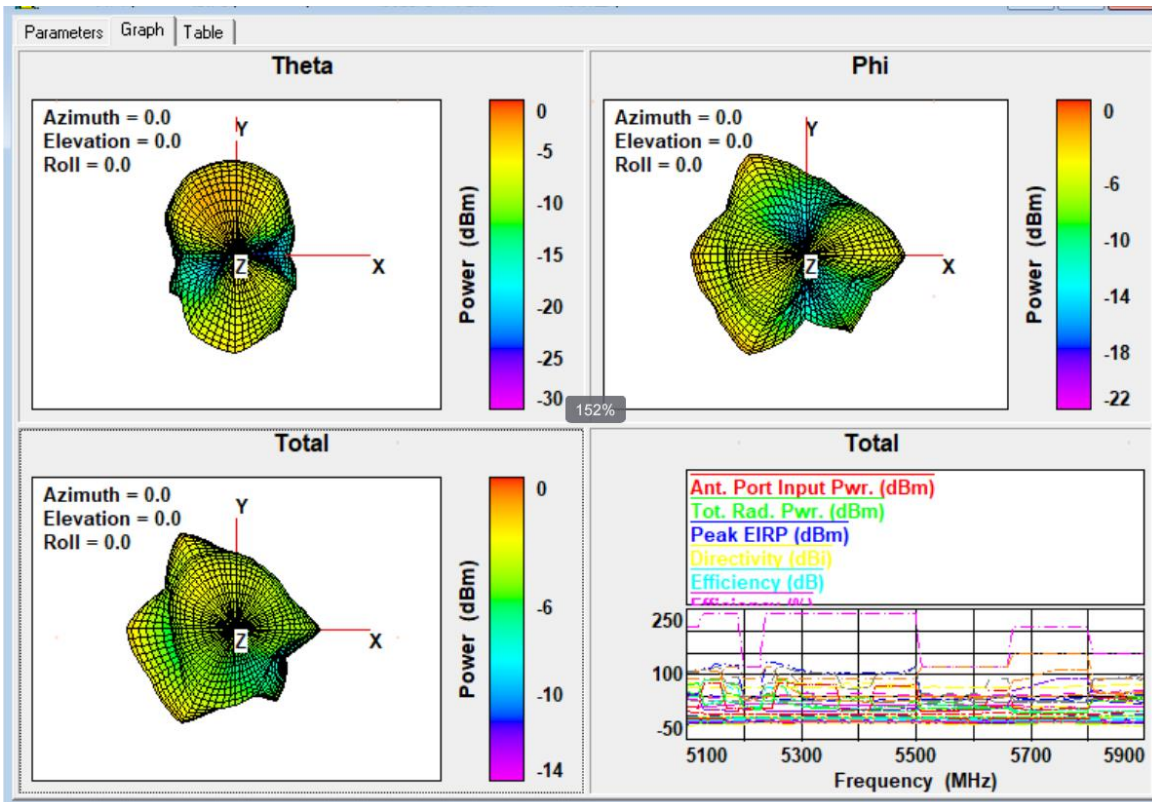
Parameters Graph Table

Theta

Azimuth = 0.0
Elevation = 0.0
Roll = 0.0

Y
Z
X

0
-5
-10
-15
-20
-25
-30

Power (dBm)

Phi

Azimuth = 0.0
Elevation = 0.0
Roll = 0.0

Y
Z
X

0
-6
-10
-14
-18
-22

Power (dBm)

152%

Total

Azimuth = 0.0
Elevation = 0.0
Roll = 0.0

Y
Z
X

0
-6
-10
-14

Power (dBm)

Total

Ant. Port Input Pwr. (dBm)
Tot. Rad. Pwr. (dBm)
Peak EIRP (dBm)
Directivity (dBi)
Efficiency (dB)
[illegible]

250
100
-50

5100 5300 5500 5700 5900

Frequency (MHz)